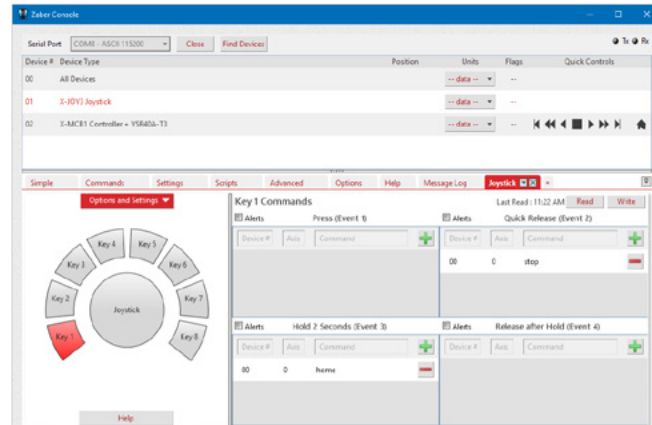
Zaber Console

Serial Port COM8 - ASCII 115200 Close Find Devices Tx Rx

| Device # | Device Type | Position | Units | Flags | Quick Controls |
|---|---|---|---|---|---|
| 00 | All Devices | | -- data -- | -- | |
| 01 | X-JOY3 Joystick | | -- data -- | -- | |
| 02 | X-MCB1 Controller + VSR40A-T3 | | -- data -- | -- | |

Simple Commands Settings Scripts Advanced Options Help Message Log Joystick

Options and Settings

Key 4 Key 5 Key 3 Key 6 Key 2 Joystick Key 7 Key 1 Key 8

Help

Key 1 Commands Last Read : 11:22 AM Read Write

Alerts Press (Event 1)
Device # Axis Command

Alerts Quick Release (Event 2)
Device # Axis Command
00 0 stop

Alerts Hold 2 Seconds (Event 3)
Device # Axis Command
00 0 home

Alerts Release after Hold (Event 4)
Device # Axis Command